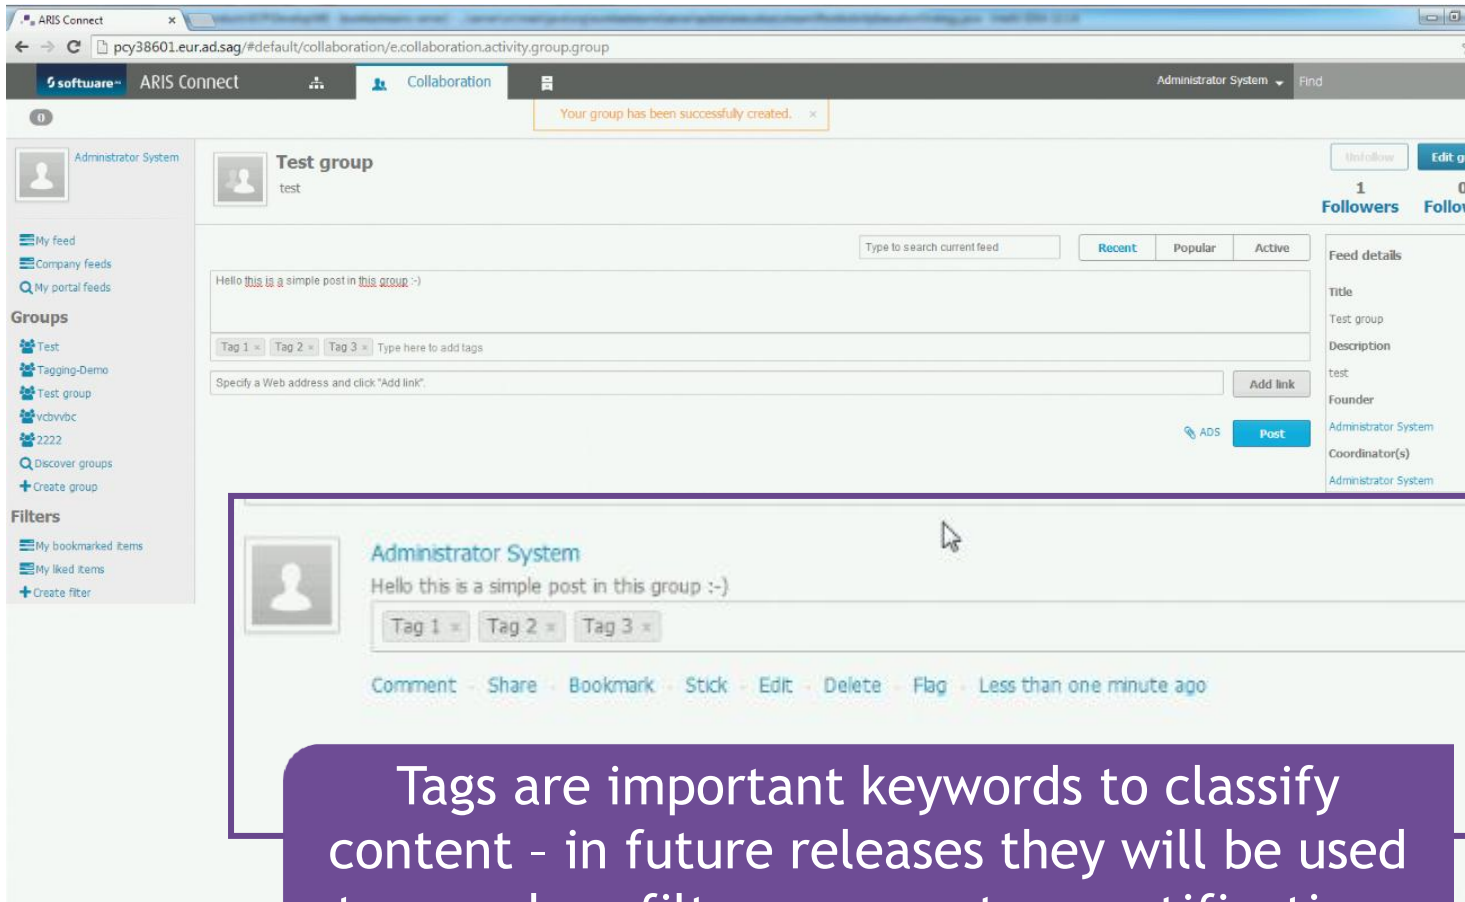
ARIS Connect ×

pcy38601.eur.ad.sag/#default/collaboration/e.collaboration.activity.group.group

software ARIS Connect Collaboration Administrator System Find

Your group has been successfully created. ×

0

Administrator System

Test group
test

Unfollow Edit g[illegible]

1 Followers 0 Follo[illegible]

My feed
Company feeds
My portal feeds

Groups
Test
Tagging-Demo
Test group
vcbvvbc
2222
Discover groups
Create group

Filters
My bookmarked items
My liked items
Create filter

Type to search current feed Recent Popular Active

Hello this is a simple post in this group :-)

Tag 1 × Tag 2 × Tag 3 × Type here to add tags

Specify a Web address and click "Add link". Add link

ADS Post

Feed details
Title
Test group
Description
test
Founder
Administrator System
Coordinator(s)
Administrator System

Administrator System
Hello this is a simple post in this group :-)
Tag 1 × Tag 2 × Tag 3 ×

Comment · Share · Bookmark · Stick · Edit · Delete · Flag · Less than one minute ago

Tags are important keywords to classify content – in future releases they will be used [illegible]